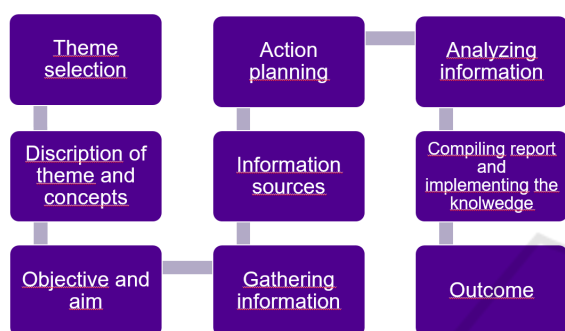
Theme selection

Discription of theme and concepts

Objective and aim

Gathering information

Information sources

Action planning

Analyzing information

Compiling report and implementing the knolwedge

Outcome